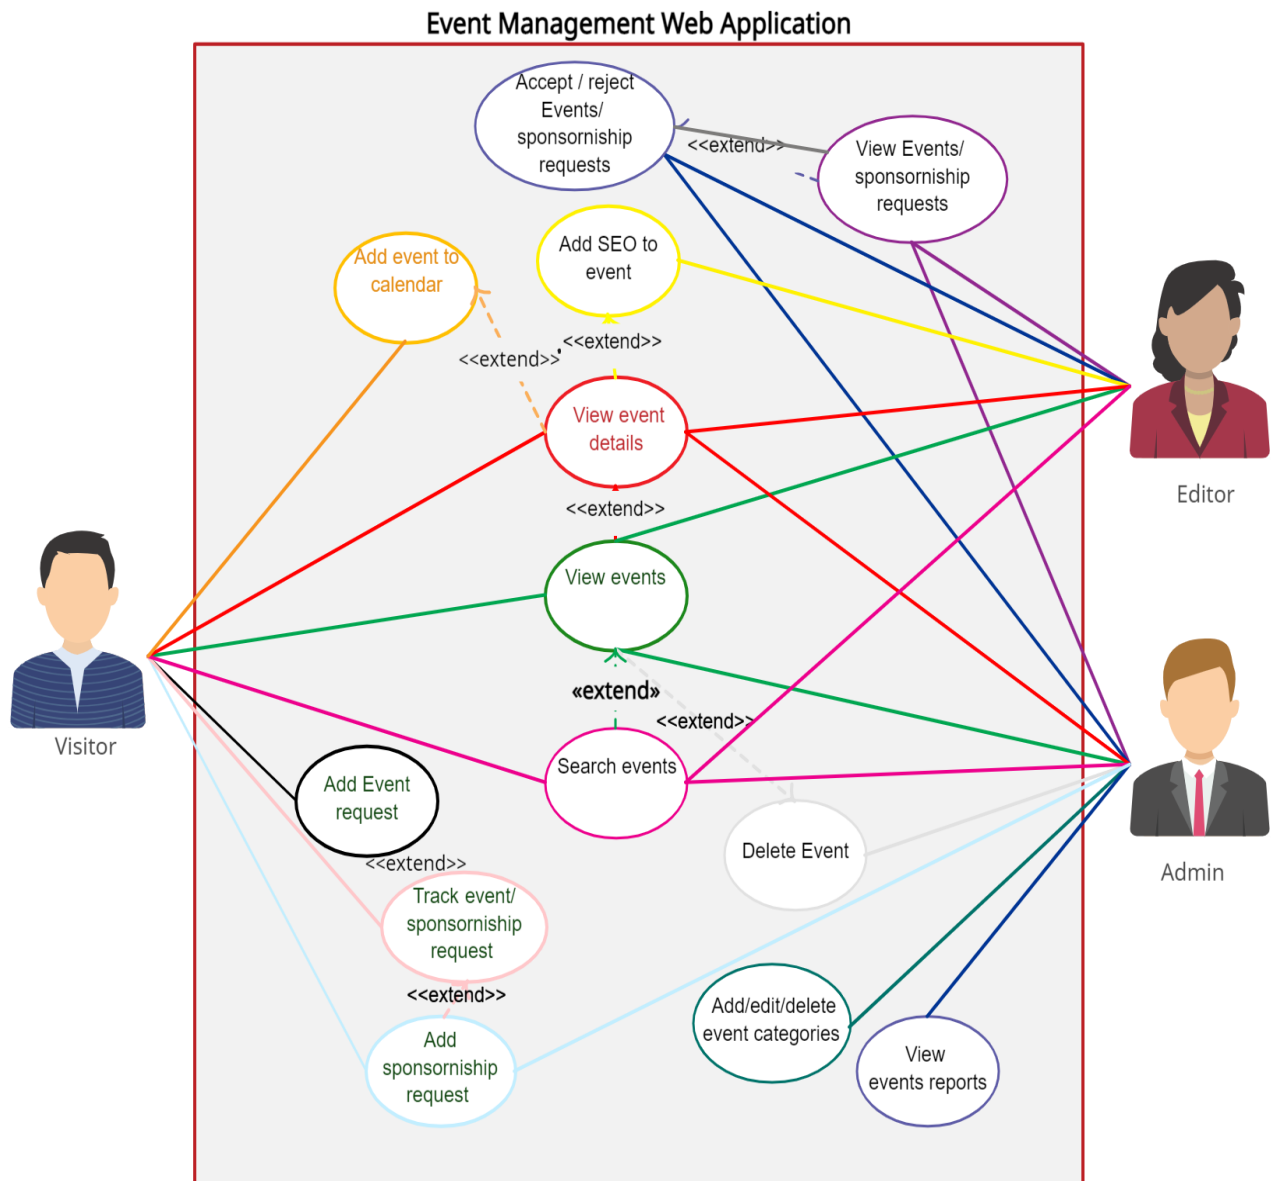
Event Management Web Application

Accept / reject Events/ sponsornship requests

<<extend>>

View Events/ sponsornship requests

Add event to calendar

Add SEO to event

<<extend>>

<<extend>>

View event details

<<extend>>

View events

«extend»

<<extend>>

Search events

Add Event request

<<extend>>

Track event/ sponsornship request

<<extend>>

Add sponsornship request

Delete Event

Add/edit/delete event categories

View events reports

Visitor

Editor

Admin